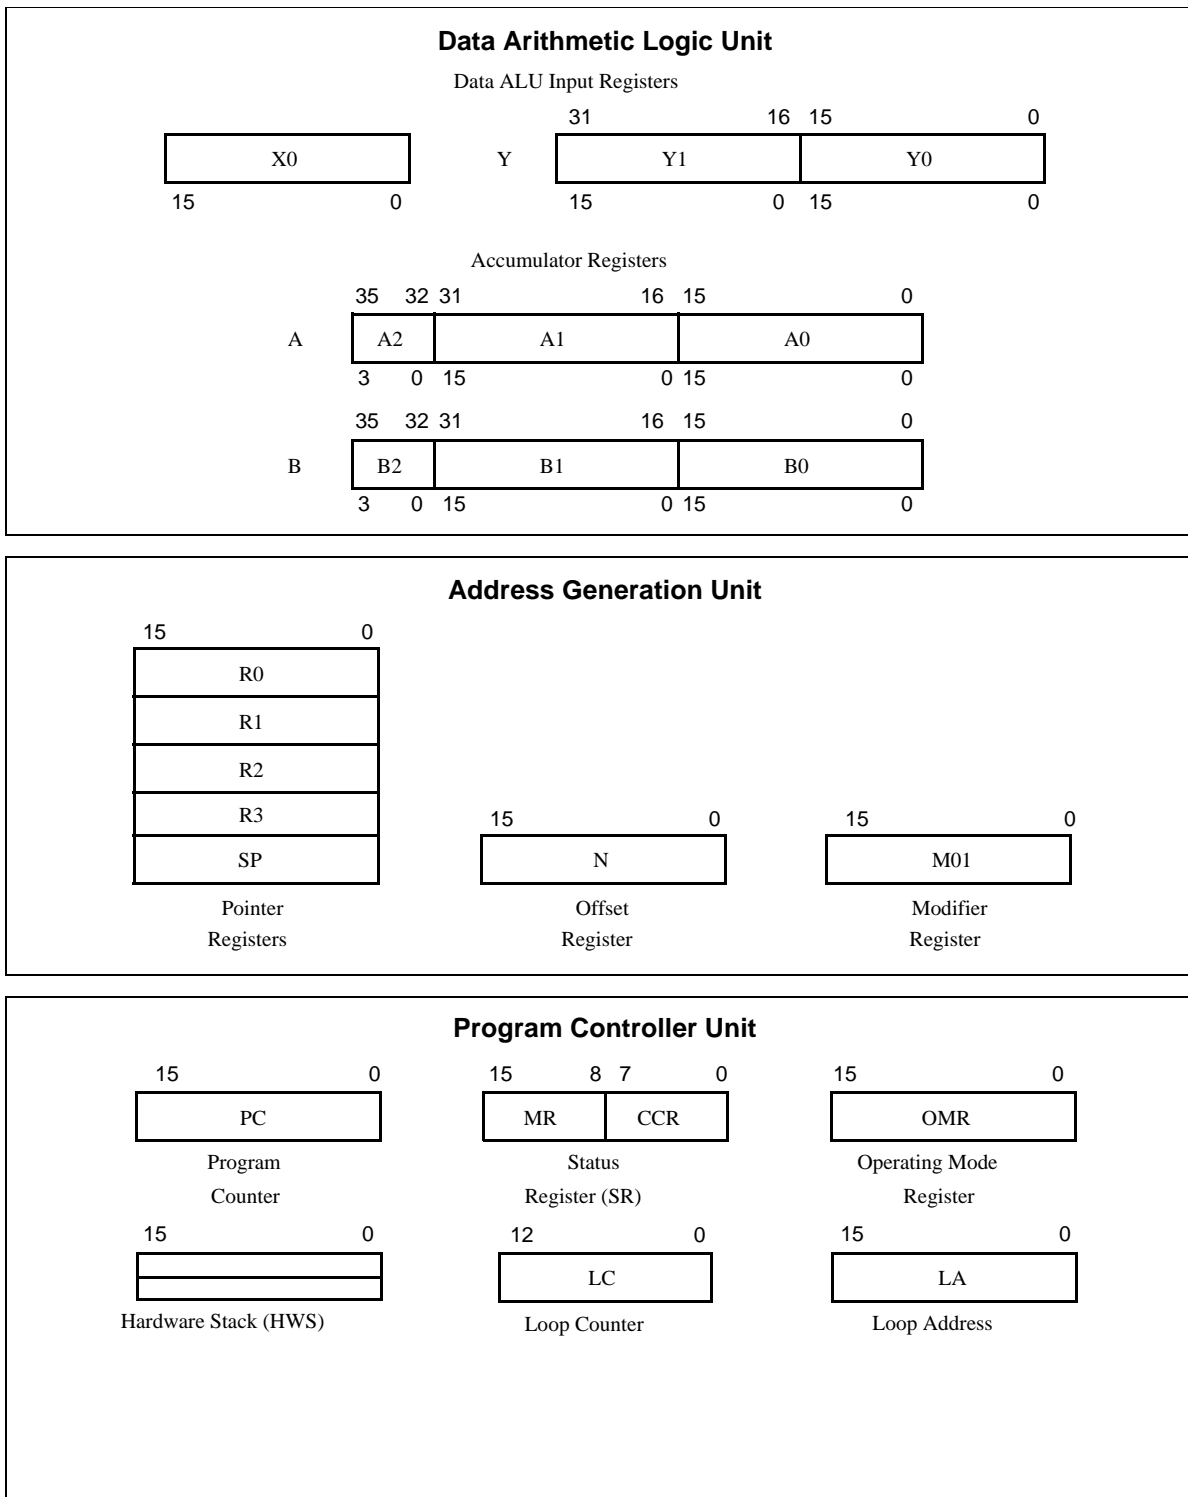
Data Arithmetic Logic Unit

Data ALU Input Registers

31 16 15 0

X0

Y

Y1

Y0

15 0

15 0 15 0

Accumulator Registers

35 32 31 16 15 0

A

A2

A1

A0

3 0 15 0 15 0

35 32 31 16 15 0

B

B2

B1

B0

3 0 15 0 15 0

Address Generation Unit

15 0

R0

R1

R2

R3

SP

15 0

N

15 0

M01

Pointer Registers

Offset Register

Modifier Register

Program Controller Unit

15 0

PC

15 8 7 0

MR

CCR

15 0

OMR

Program Counter

Status Register (SR)

Operating Mode Register

15 0

12 0

LC

15 0

LA

Hardware Stack (HWS)

Loop Counter

Loop Address